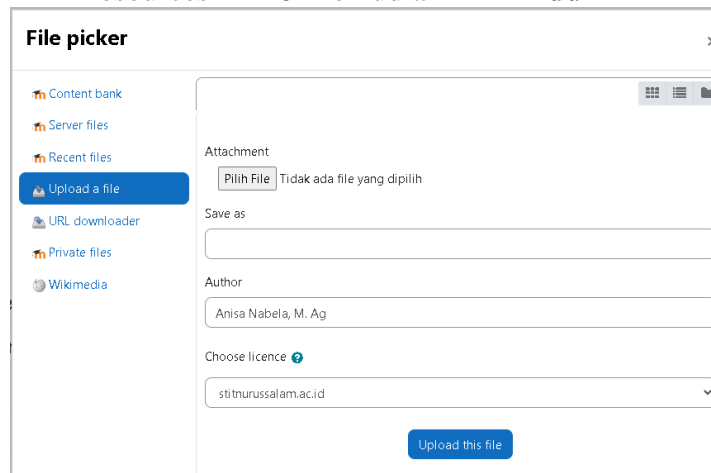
File picker

Content bank
Server files
Recent files
Upload a file
URL downloader
Private files
Wikimedia

Attachment
Pilih File Tidak ada file yang dipilih

Save as

Author
Anisa Nabela, M. Ag

Choose licence
stitnurussalam.ac.id

Upload this file